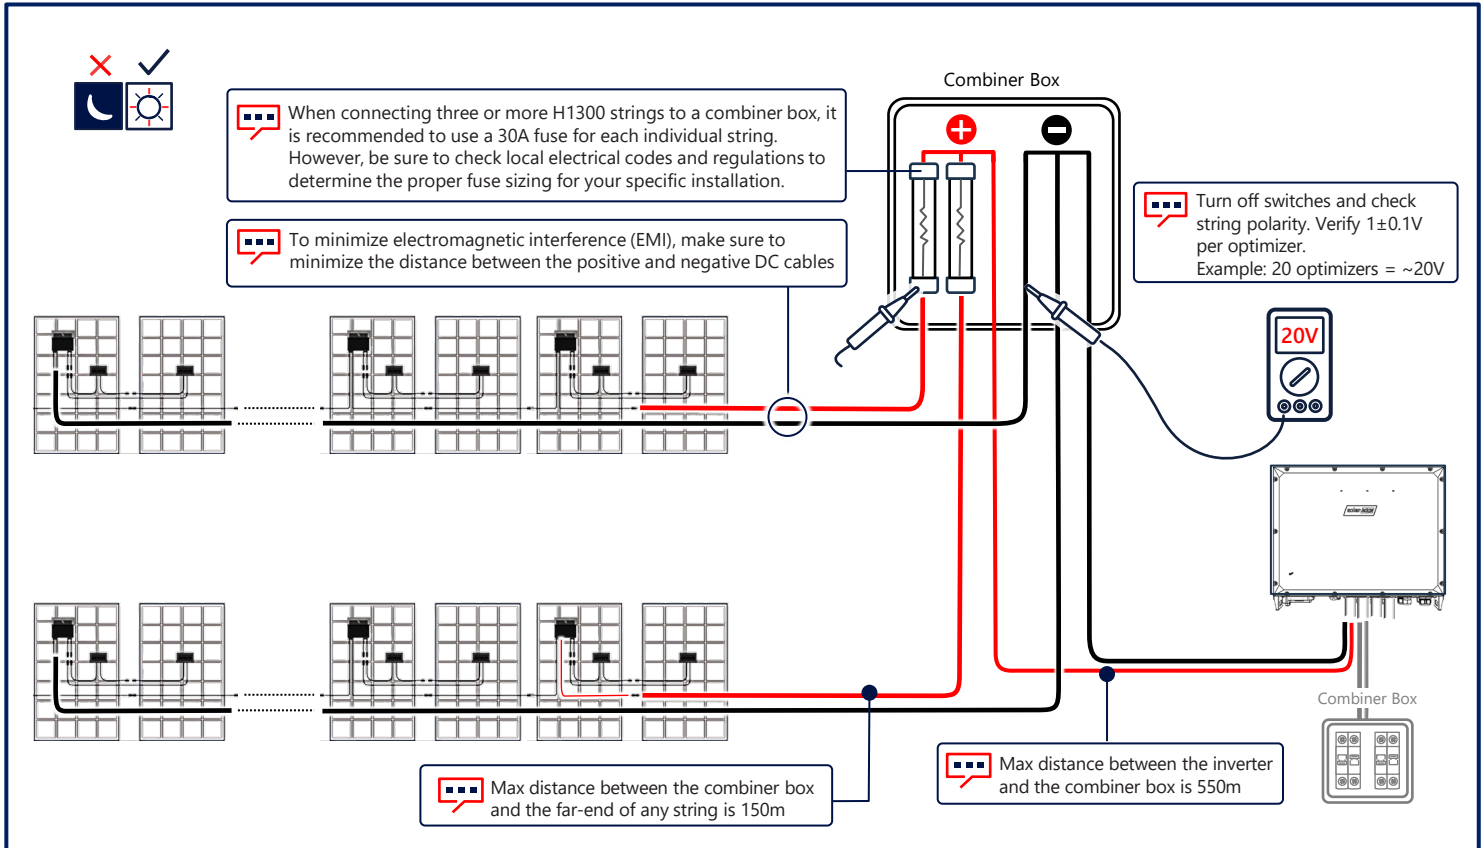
Combiner Box

When connecting three or more H1300 strings to a combiner box, it is recommended to use a 30A fuse for each individual string. However, be sure to check local electrical codes and regulations to determine the proper fuse sizing for your specific installation.

To minimize electromagnetic interference (EMI), make sure to minimize the distance between the positive and negative DC cables

Turn off switches and check string polarity. Verify 1±0.1V per optimizer.
Example: 20 optimizers = ~20V

20V

Combiner Box

Max distance between the inverter and the combiner box is 550m

Max distance between the combiner box and the far-end of any string is 150m